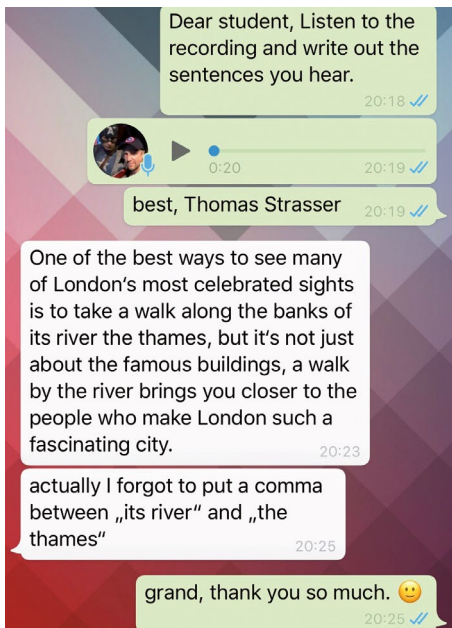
Dear student, Listen to the recording and write out the sentences you hear.
20:18

0:20
20:19

best, Thomas Strasser 20:19

One of the best ways to see many of London's most celebrated sights is to take a walk along the banks of its river the thames, but it's not just about the famous buildings, a walk by the river brings you closer to the people who make London such a fascinating city.
20:23

actually I forgot to put a comma between „its river" and „the thames"
20:25

grand, thank you so much. 🙂
20:25